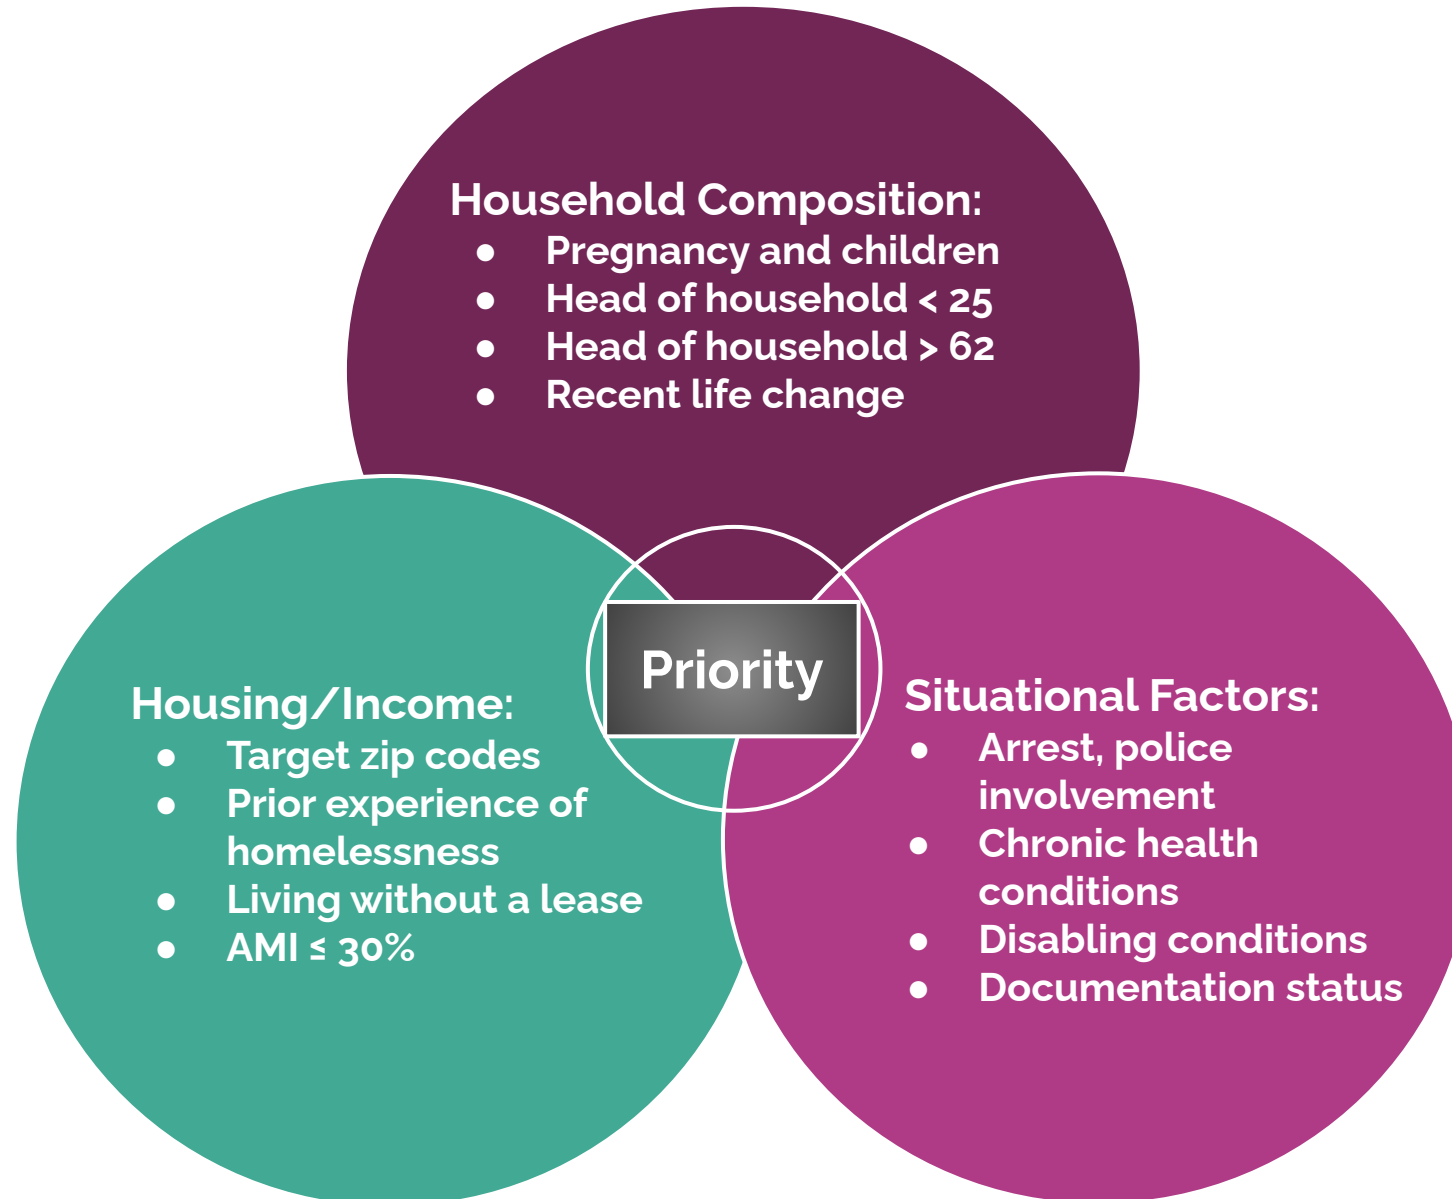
Household Composition:
- Pregnancy and children
- Head of household < 25
- Head of household > 62
- Recent life change

Priority

Housing/Income:
- Target zip codes
- Prior experience of homelessness
- Living without a lease
- AMI ≤ 30%

Situational Factors:
- Arrest, police involvement
- Chronic health conditions
- Disabling conditions
- Documentation status